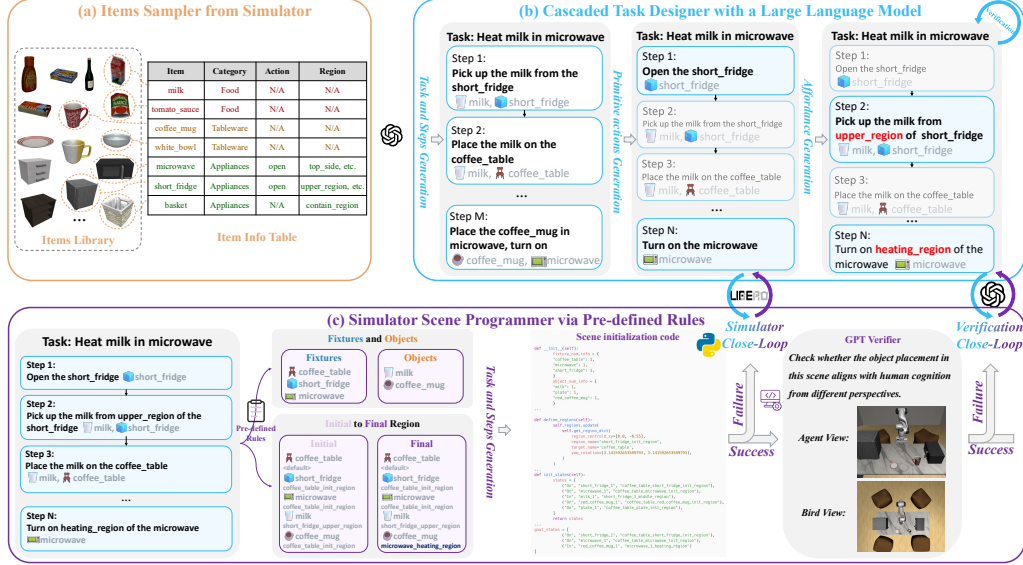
(a) Items Sampler from Simulator

Items Library

| Item | Category | Action | Region |
|---|---|---|---|
| milk | Food | N/A | N/A |
| tomato_sauce | Food | N/A | N/A |
| coffee_mug | Tableware | N/A | N/A |
| white_bowl | Tableware | N/A | N/A |
| microwave | Appliances | open | top_side, etc. |
| short_fridge | Appliances | open | upper_region, etc. |
| basket | Appliances | N/A | contain_region |

Item Info Table

(b) Cascaded Task Designer with a Large Language Model

Verification

Task and Steps Generation

Task: Heat milk in microwave
Step 1: Pick up the milk from the short_fridge
milk, short_fridge
Step 2: Place the milk on the coffee_table
milk, coffee_table
...
Step M: Place the coffee_mug in microwave, turn on
coffee_mug, microwave

Primitive actions Generation

Task: Heat milk in microwave
Step 1: Open the short_fridge
short_fridge
Step 2: Pick up the milk from the short_fridge
milk, short_fridge
Step 3: Place the milk on the coffee_table
milk, coffee_table
...
Step N: Turn on the microwave
microwave

Affordance Generation

Task: Heat milk in microwave
Step 1: Open the short_fridge
short_fridge
Step 2: Pick up the milk from upper_region of short_fridge
milk, short_fridge
Step 3: Place the milk on the coffee_table
milk, coffee_table
...
Step N: Turn on heating_region of the microwave
microwave

LIBERO

(c) Simulator Scene Programmer via Pre-defined Rules

Task: Heat milk in microwave
Step 1: Open the short_fridge short_fridge
Step 2: Pick up the milk from upper_region of the short_fridge milk, short_fridge
Step 3: Place the milk on the coffee_table milk, coffee_table
...
Step N: Turn on heating_region of the microwave microwave

Pre-defined Rules

Fixtures and Objects
Fixtures
coffee_table
short_fridge
microwave
Objects
milk
coffee_mug

Initial to Final Region
Initial
coffee_table
<default>
short_fridge
coffee_table_init_region
microwave
coffee_table_init_region
milk
short_fridge_upper_region
coffee_mug
coffee_table_init_region
Final
coffee_table
short_fridge
coffee_table_init_region
microwave
coffee_table_init_region
milk
coffee_table_init_region
coffee_mug
microwave_heating_region

Task and Steps Generation

Scene initialization code

Simulator Close-Loop

Failure

Success

GPT Verifier
Check whether the object placement in this scene aligns with human cognition from different perspectives.
Agent View:
Bird View:

Verification Close-Loop

Failure

Success